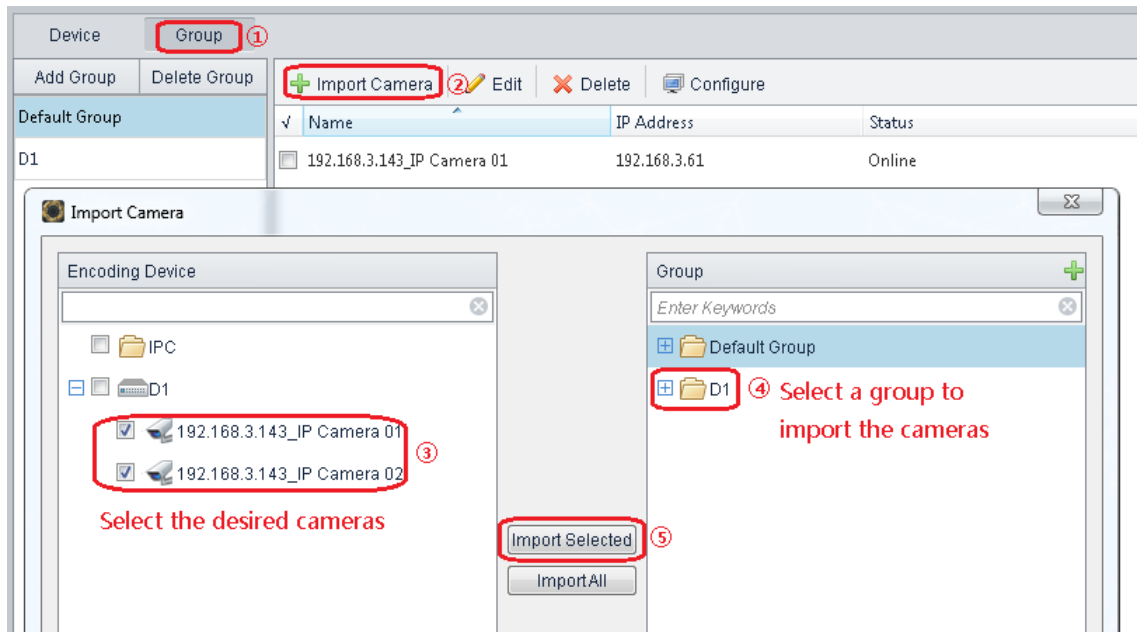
Device Group ①

Add Group Delete Group

Default Group

D1

Import Camera ② Edit Delete Configure

| √ | Name | IP Address | Status |
|---|---|---|---|
| | 192.168.3.143_IP Camera 01 | 192.168.3.61 | Online |

Import Camera

Encoding Device

IPC

D1

192.168.3.143_IP Camera 01

192.168.3.143_IP Camera 02 ③

Select the desired cameras

Import Selected ⑤

Import All

Group

Enter Keywords

Default Group

D1 ④ Select a group to import the cameras